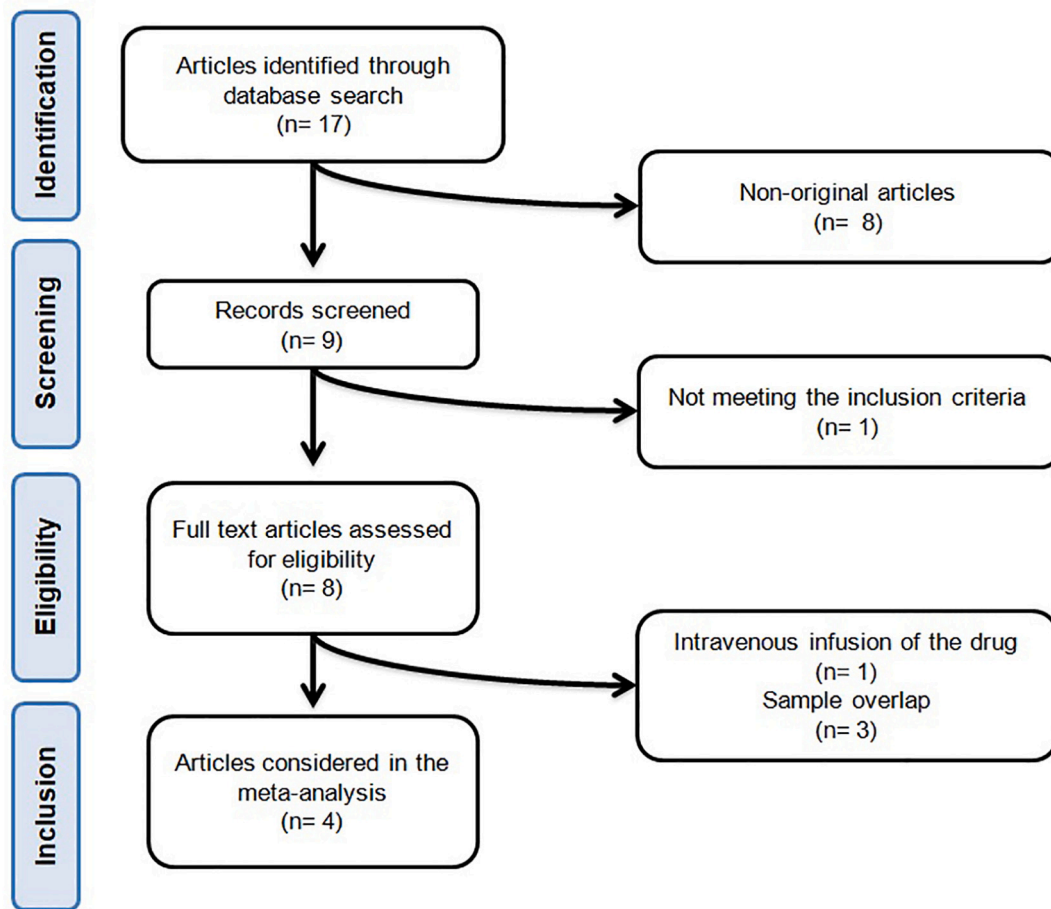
Identification

Articles identified through database search
(n= 17)

Non-original articles
(n= 8)

Screening

Records screened
(n= 9)

Not meeting the inclusion criteria
(n= 1)

Eligibility

Full text articles assessed for eligibility
(n= 8)

Intravenous infusion of the drug
(n= 1)
Sample overlap
(n= 3)

Inclusion

Articles considered in the meta-analysis
(n= 4)